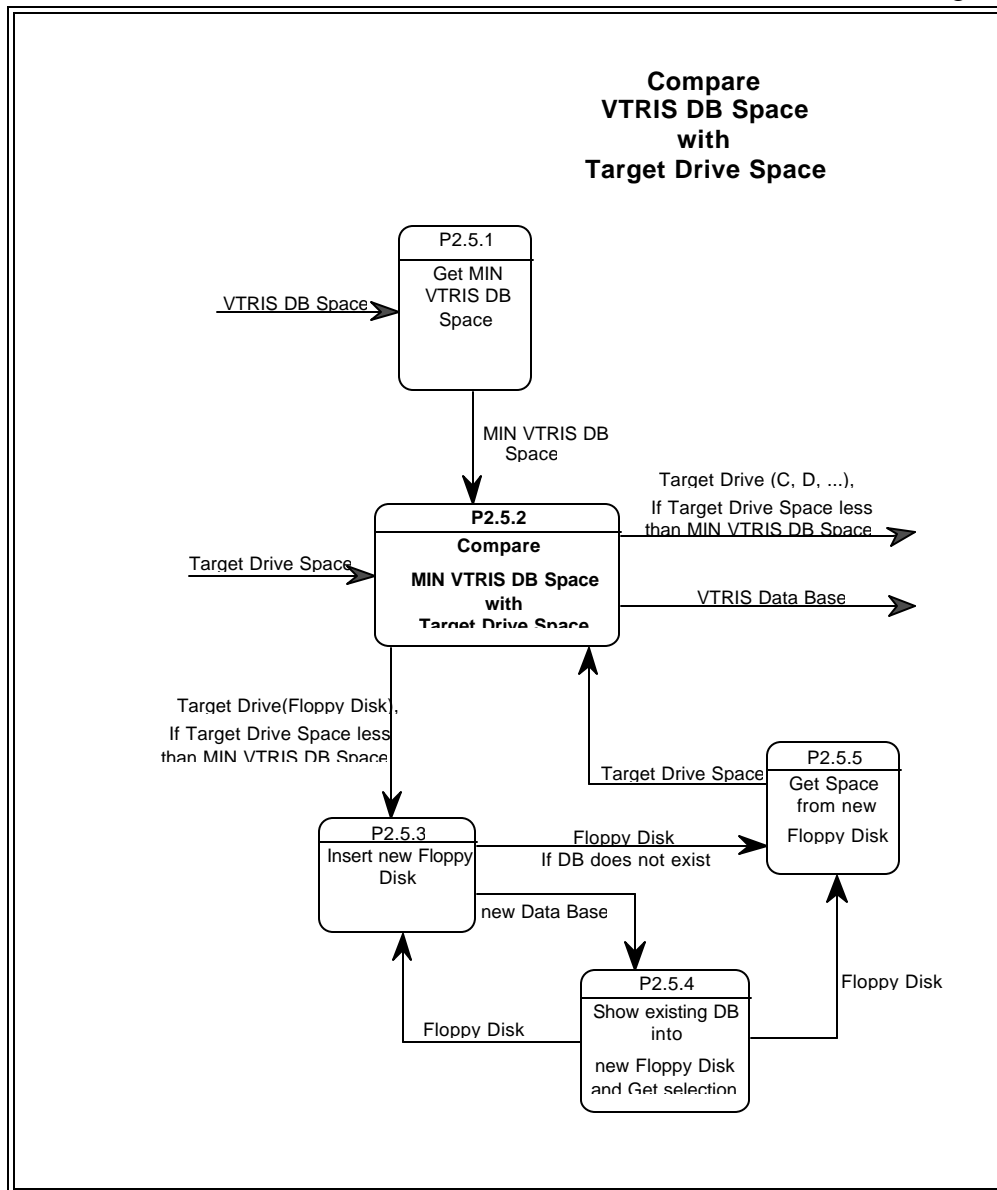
Compare
VTRIS DB Space
with
Target Drive Space

P2.5.1
Get MIN VTRIS DB Space

VTRIS DB Space

MIN VTRIS DB Space

Target Drive (C, D, ...),
If Target Drive Space less than MIN VTRIS DB Space

P2.5.2
Compare
MIN VTRIS DB Space with Target Drive Space

Target Drive Space

VTRIS Data Base

Target Drive(Floppy Disk),
If Target Drive Space less than MIN VTRIS DB Space

Target Drive Space

P2.5.5
Get Space from new Floppy Disk

P2.5.3
Insert new Floppy Disk

Floppy Disk
If DB does not exist

new Data Base

P2.5.4
Show existing DB into new Floppy Disk and Get selection

Floppy Disk

Floppy Disk